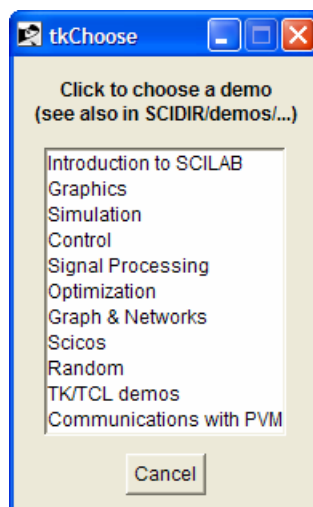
tkChoose

Click to choose a demo
(see also in SCIDIR/demos/...)

Introduction to SCILAB
Graphics
Simulation
Control
Signal Processing
Optimization
Graph & Networks
Scicos
Random
TK/TCL demos
Communications with PVM

Cancel